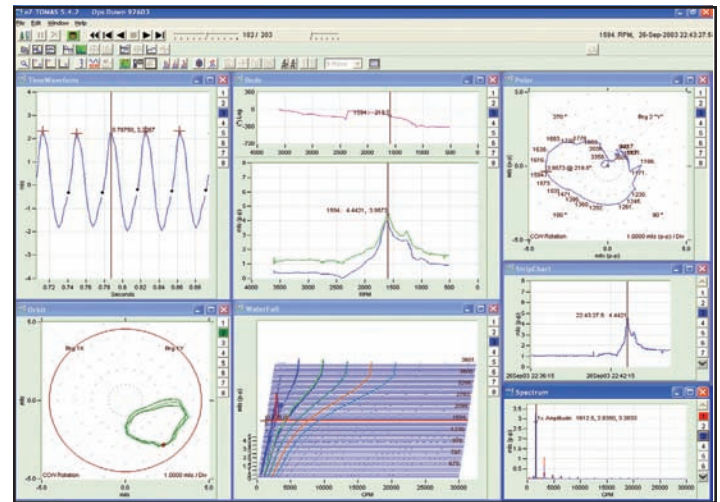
n7 TOMAS 5.4.2 Dyn Down 97603
File Edit Window Help
182 / 303
1594. RPM, 26-Sep-2003 22:43:27.5
TimeWaveform
0.75PM, 3.3267
Seconds
Bode
1594. 213.2
1594. 4.4421, 3.9873
RPM
Polar
Brg 2 "Y"
COW Rotation
1.0000 mils (p-p) / Div
mils (p-p)
StripChart
22:43:27.5 4.4421
26Sep03 22:36:15
26Sep03 22:42:15
Orbit
Brg 1X
Brg 1Y
COW Rotation
1.0000 mils / Div
mils
WaterFall
CPM
Spectrum
1x Amplitude: 1612.5, 3.9360, 3.3833
CPM